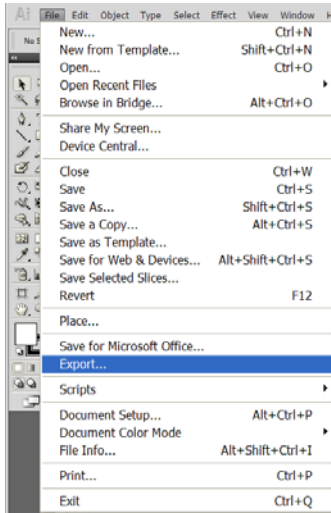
Ai File Edit Object Type Select Effect View Window H

No S

New... Ctrl+N
New from Template... Shift+Ctrl+N
Open... Ctrl+O
Open Recent Files
Browse in Bridge... Alt+Ctrl+O

Share My Screen...
Device Central...

Close Ctrl+W
Save Ctrl+S
Save As... Shift+Ctrl+S
Save a Copy... Alt+Ctrl+S
Save as Template...
Save for Web & Devices... Alt+Shift+Ctrl+S
Save Selected Slices...
Revert F12

Place...

Save for Microsoft Office...
Export...

Scripts

Document Setup... Alt+Ctrl+P
Document Color Mode
File Info... Alt+Shift+Ctrl+I

Print... Ctrl+P

Exit Ctrl+Q